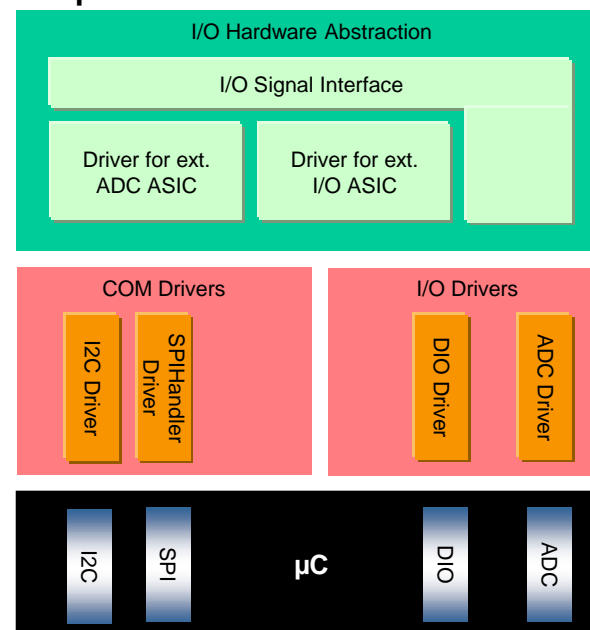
I/O Hardware Abstraction

I/O Signal Interface

Driver for ext. ADC ASIC

Driver for ext. I/O ASIC

COM Drivers

I2C Driver

SPIHandler Driver

I/O Drivers

DIO Driver

ADC Driver

I2C

SPI

µC

DIO

ADC